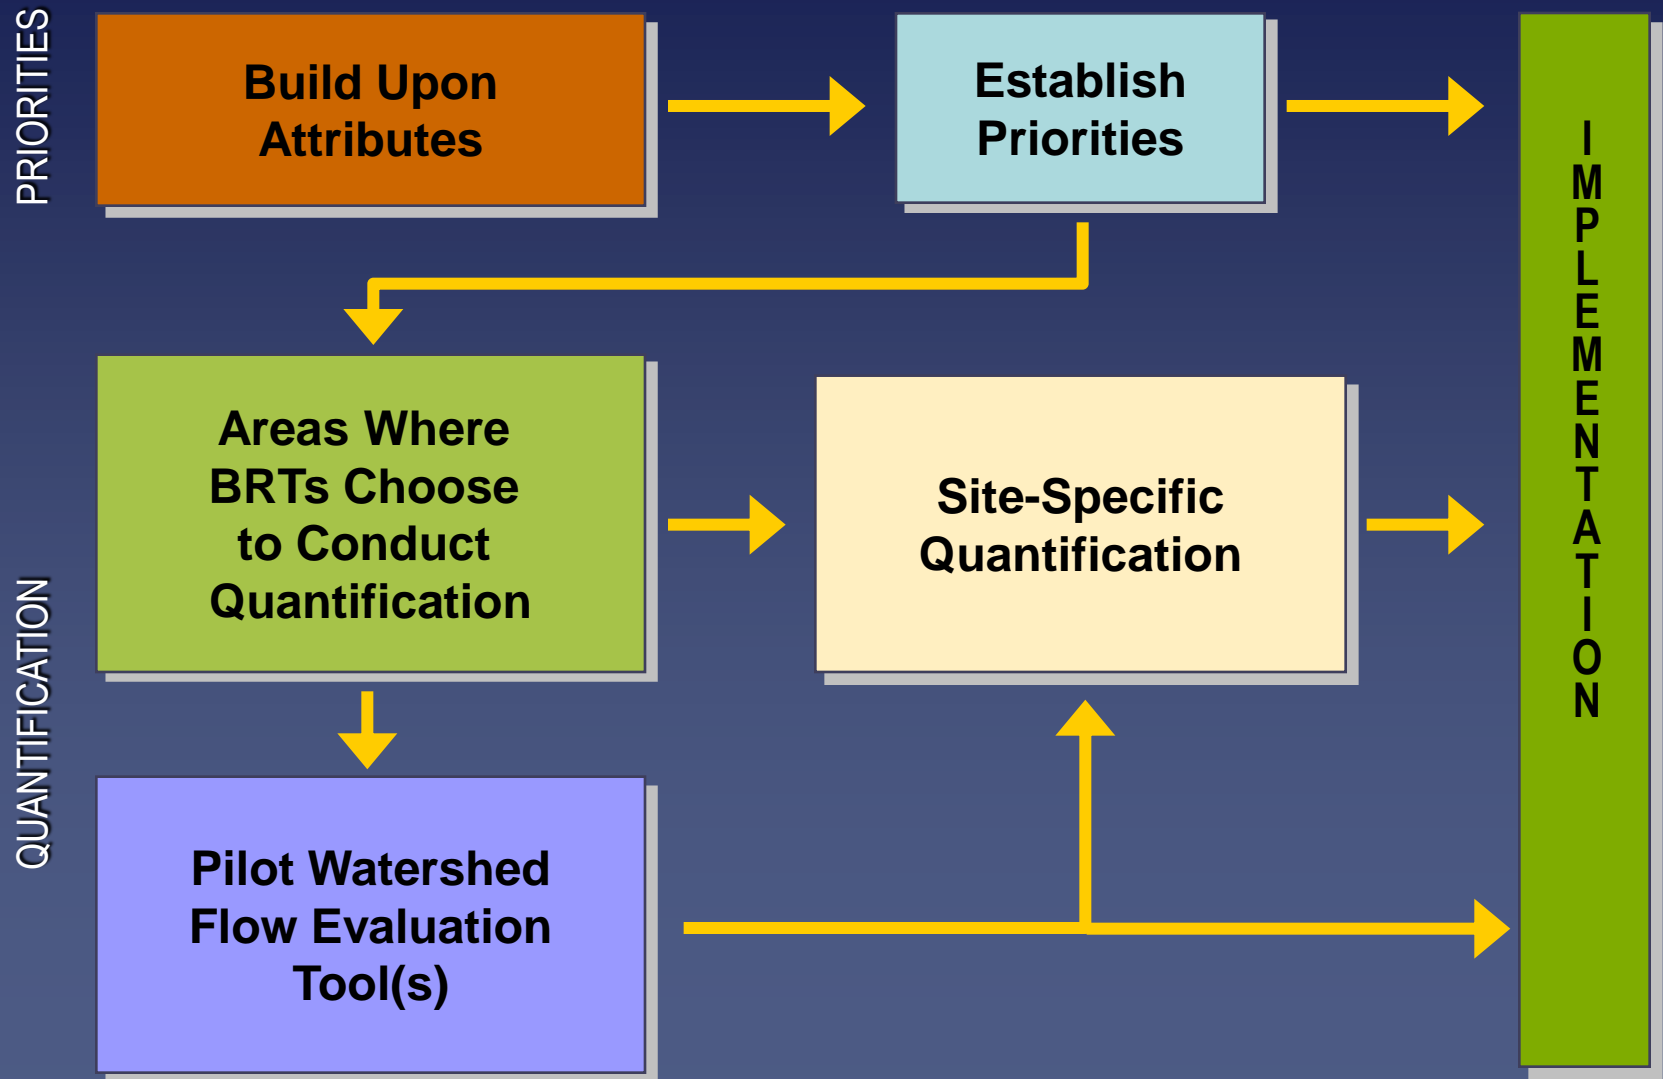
PRIORITIES

Build Upon Attributes

Establish Priorities

IMPLEMENTATION

QUANTIFICATION

Areas Where BRTs Choose to Conduct Quantification

Site-Specific Quantification

Pilot Watershed Flow Evaluation Tool(s)